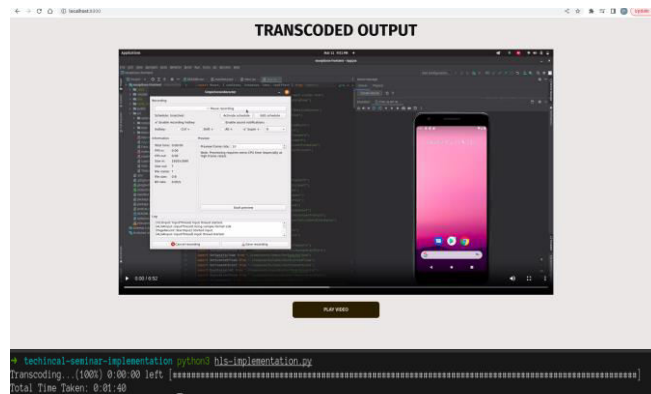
localhost:

TRANSCODED OUTPUT

0:00 / 0:52

PLAY VIDEO

→ techincal-seminar-implementation python3 hls-implementation.py
Transcoding...(100%) 0:00:00 left [################################################################]
Total Time Taken: 0:01:40